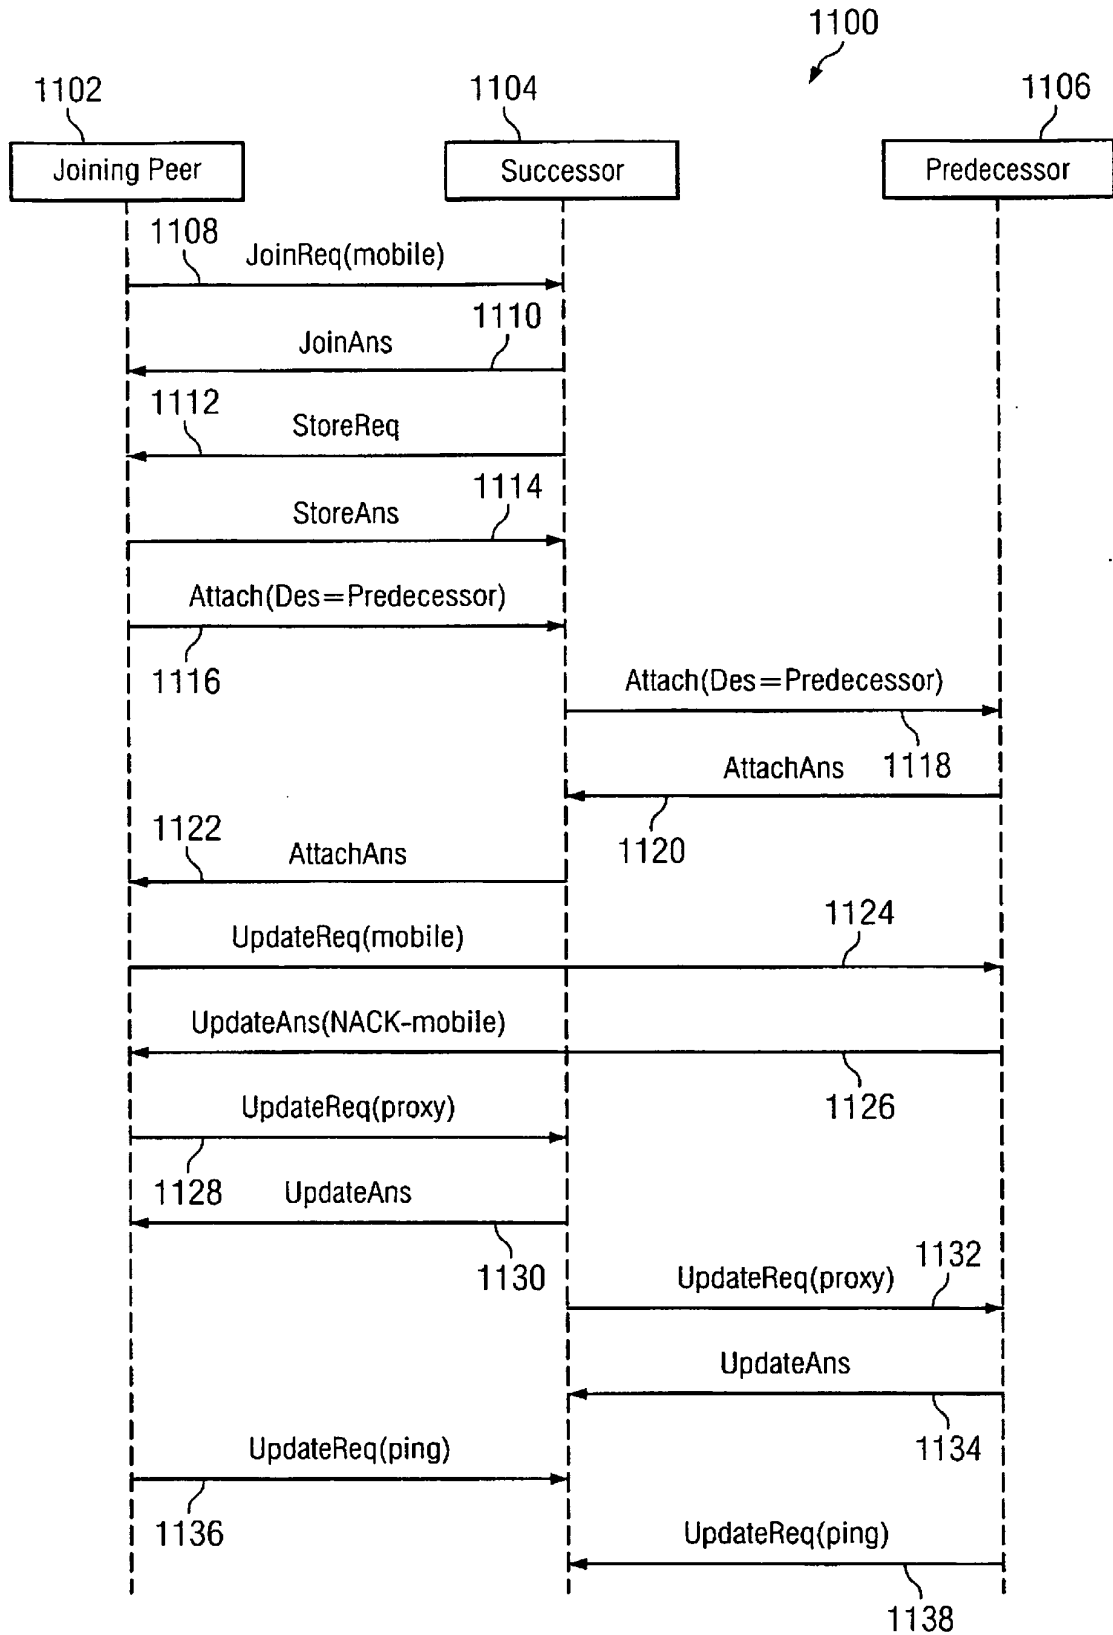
1100

1102
Joining Peer

1104
Successor

1106
Predecessor

1108
JoinReq(mobile)

JoinAns
1110

1112
StoreReq

StoreAns
1114

Attach(Des=Predecessor)
1116

Attach(Des=Predecessor)
1118

AttachAns
1120

1122
AttachAns

UpdateReq(mobile)
1124

UpdateAns(NACK-mobile)
1126

UpdateReq(proxy)
1128

UpdateAns
1130

UpdateReq(proxy)
1132

UpdateAns
1134

UpdateReq(ping)
1136

UpdateReq(ping)
1138